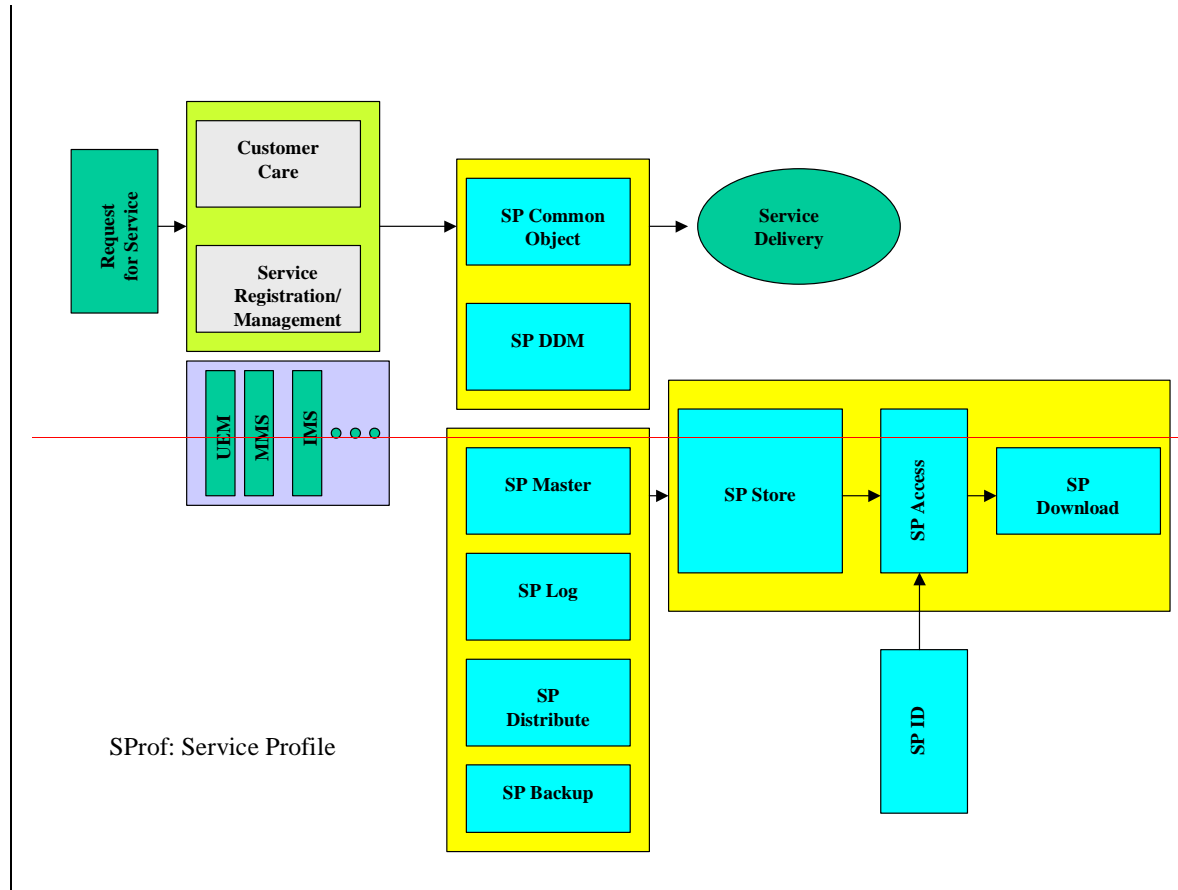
Request for Service

Customer Care

Service Registration/ Management

SP Common Object

SP DDM

Service Delivery

UEM

MMS

IMS

SP Master

SP Log

SP Distribute

SP Backup

SP Store

SP Access

SP Download

SP ID

SProf: Service Profile